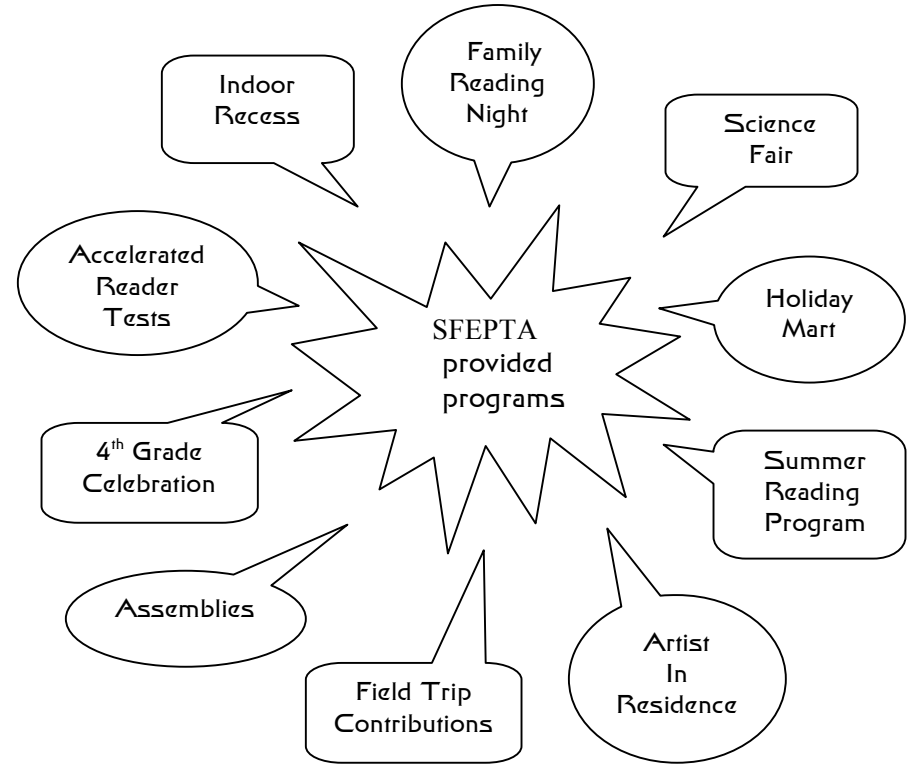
SFEPTA provided programs

Indoor Recess

Family Reading Night

Science Fair

Accelerated Reader Tests

Holiday Mart

4$^{th}$ Grade Celebration

Summer Reading Program

Assemblies

Field Trip Contributions

Artist In Residence